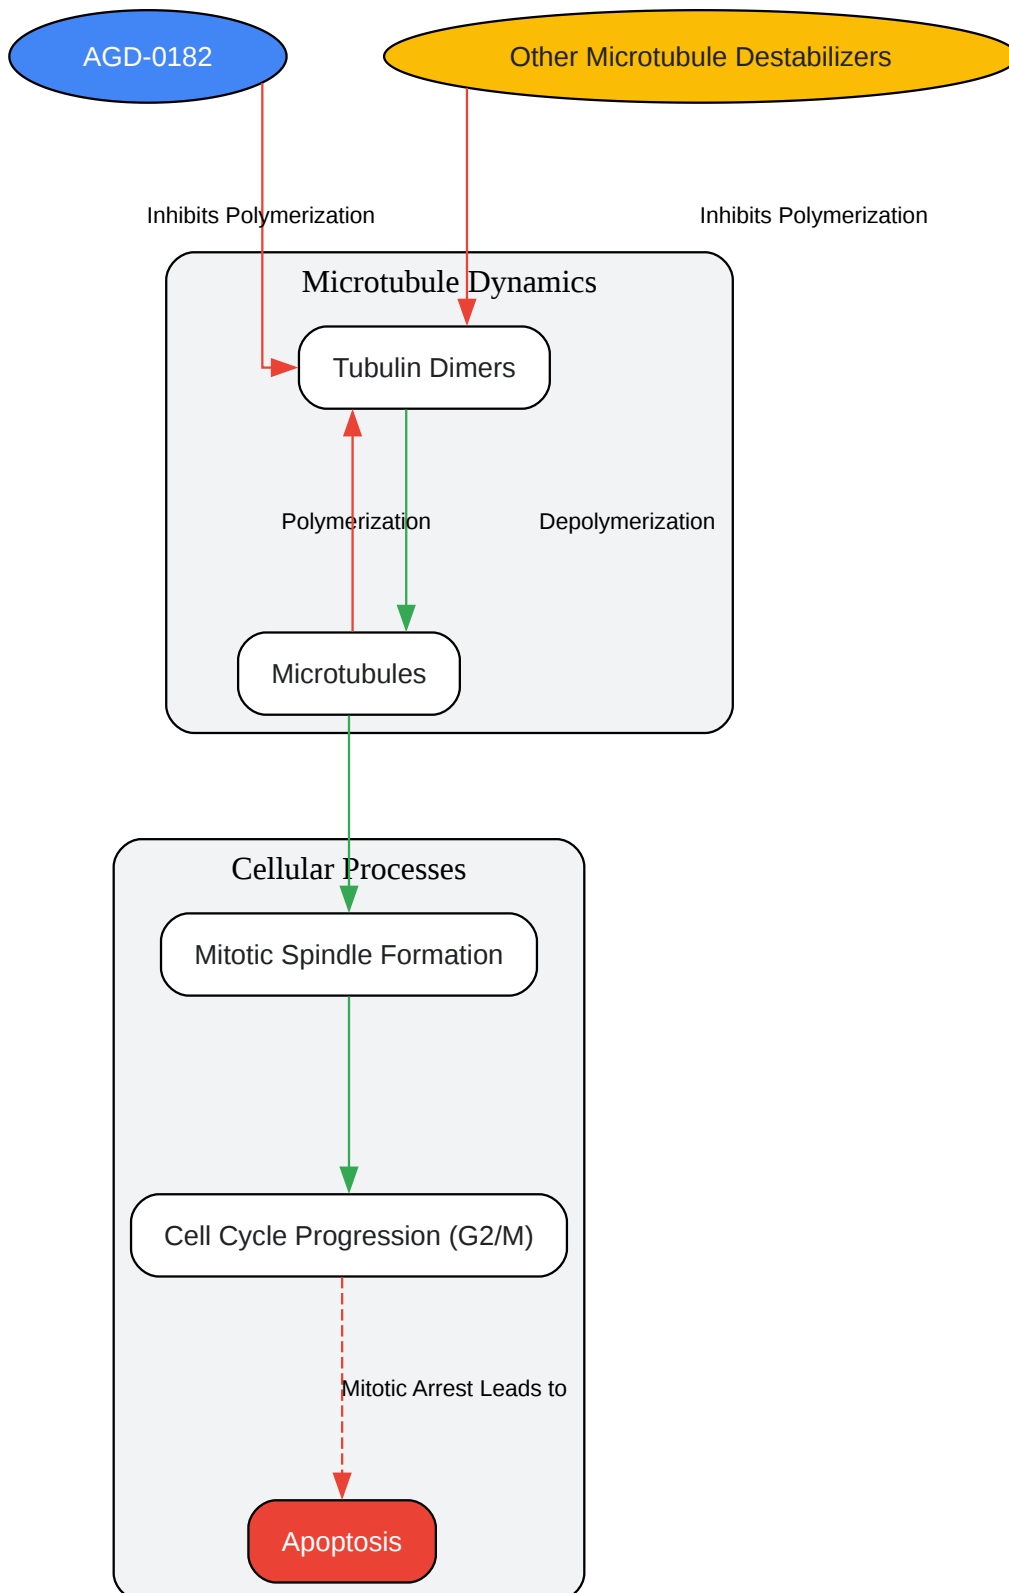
AGD-0182

Other Microtubule Destabilizers

Inhibits Polymerization

Inhibits Polymerization

Microtubule Dynamics

Tubulin Dimers

Polymerization

Depolymerization

Microtubules

Cellular Processes

Mitotic Spindle Formation

Cell Cycle Progression (G2/M)

Mitotic Arrest Leads to

Apoptosis